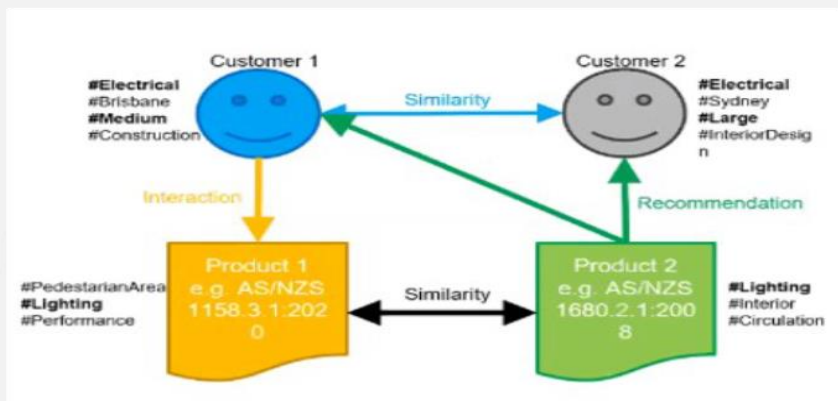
Customer 1

#Electrical
#Brisbane
#Medium
#Construction

Similarity

Customer 2

#Electrical
#Sydney
#Large
#InteriorDesign

Interaction

Recommendation

#PedestrianArea
#Lighting
#Performance

Product 1
e.g. AS/NZS
1158.3.1:2020

Similarity

Product 2
e.g. AS/NZS
1680.2.1:2008

#Lighting
#Interior
#Circulation